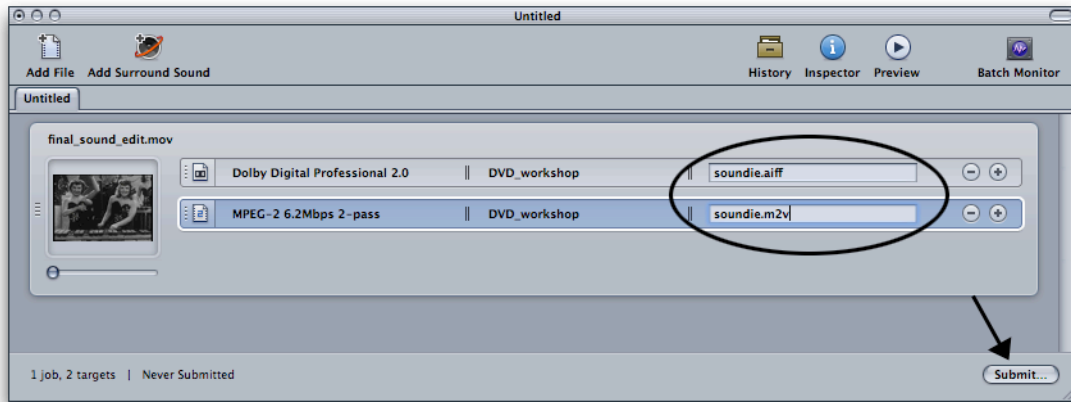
Untitled

Add File Add Surround Sound

History Inspector Preview Batch Monitor

Untitled

final_sound_edit.mov

Dolby Digital Professional 2.0 DVD_workshop soundie.aiff

MPEG-2 6.2Mbps 2-pass DVD_workshop soundie.m2v

1 job, 2 targets | Never Submitted

Submit...